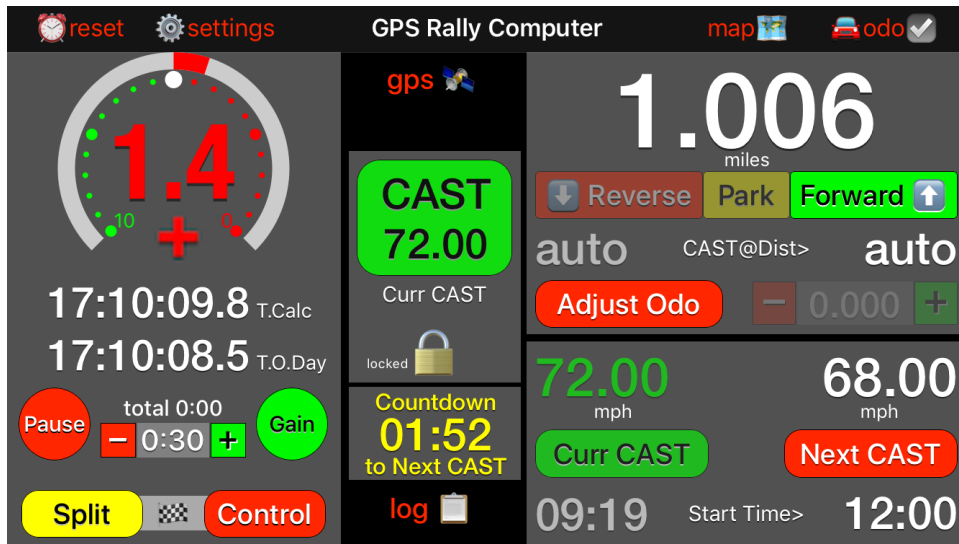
reset settings GPS Rally Computer map odo

10
0
1.4
+

17:10:09.8 T.Calc
17:10:08.5 T.O.Day

Pause total 0:00 Gain
− 0:30 +

Split Control

gps

CAST
72.00
Curr CAST

locked

Countdown
01:52
to Next CAST

log

1.006
miles

Reverse Park Forward

auto CAST@Dist> auto

Adjust Odo − 0.000 +

72.00
mph

68.00
mph

Curr CAST Next CAST

09:19 Start Time> 12:00